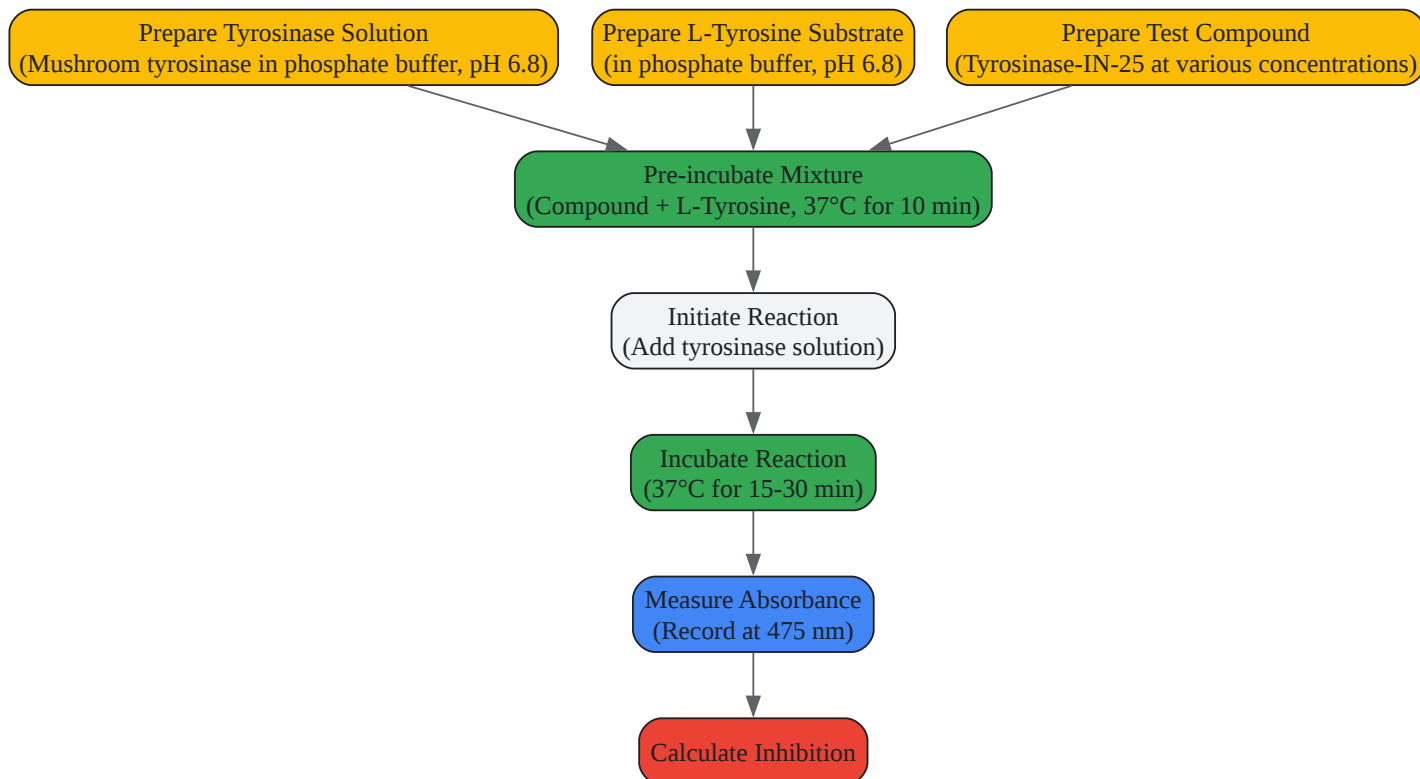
Prepare Tyrosinase Solution
(Mushroom tyrosinase in phosphate buffer, pH 6.8)

Prepare L-Tyrosine Substrate
(in phosphate buffer, pH 6.8)

Prepare Test Compound
(Tyrosinase-IN-25 at various concentrations)

Pre-incubate Mixture
(Compound + L-Tyrosine, 37°C for 10 min)

Initiate Reaction
(Add tyrosinase solution)

Incubate Reaction
(37°C for 15-30 min)

Measure Absorbance
(Record at 475 nm)

Calculate Inhibition